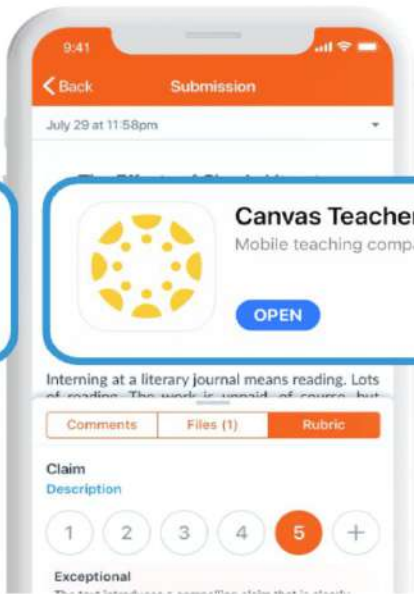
9:41

Back
Submission

July 29 at 11:58pm

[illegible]

Canvas Teacher
Mobile teaching compa

OPEN

Interning at a literary journal means reading. Lots of reading. The work is unpaid, of course, but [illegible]

Comments
Files (1)
Rubric

Claim
Description

1 2 3 4 5 +

Exceptional
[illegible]